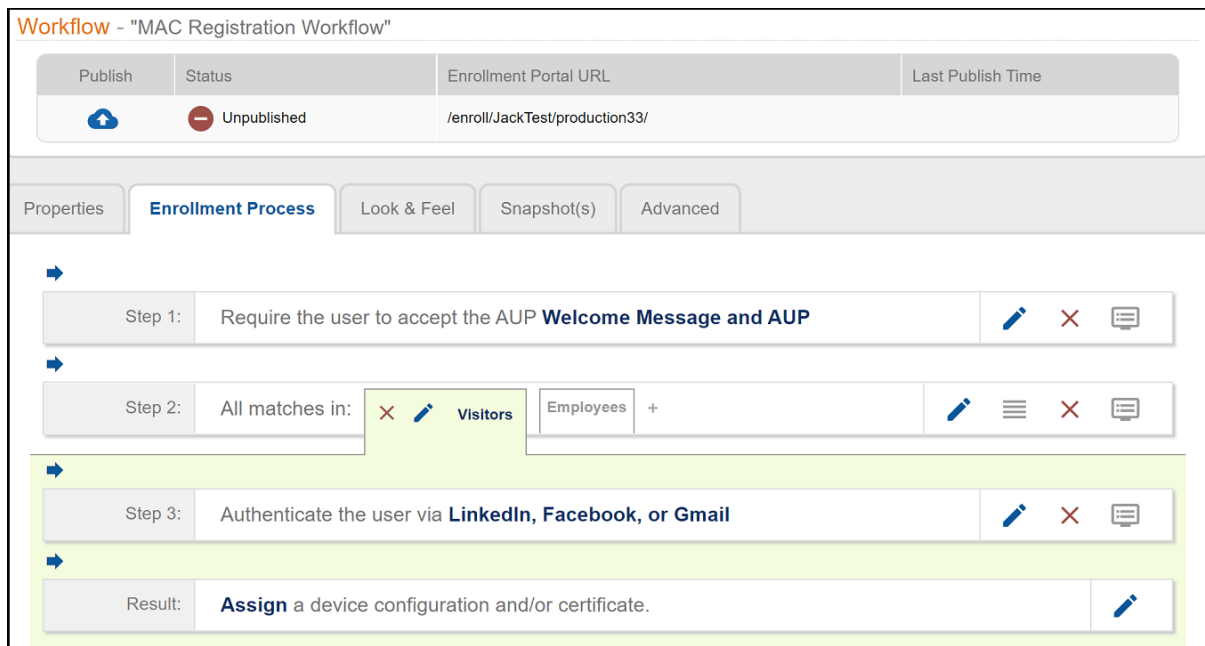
Workflow - "MAC Registration Workflow"

| Publish | Status | Enrollment Portal URL | Last Publish Time |
|---|---|---|---|
| | Unpublished | /enroll/JackTest/production33/ | |

Properties | Enrollment Process | Look & Feel | Snapshot(s) | Advanced

Step 1: Require the user to accept the AUP **Welcome Message and AUP**

Step 2: All matches in: Visitors | Employees +

Step 3: Authenticate the user via **LinkedIn, Facebook, or Gmail**

Result: **Assign** a device configuration and/or certificate.